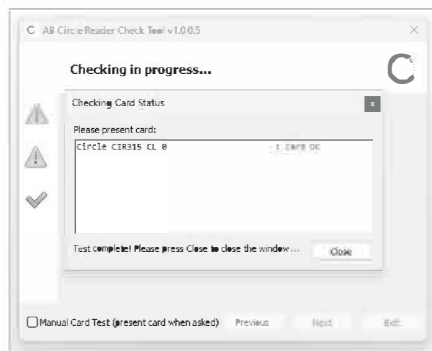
C All Circle Reader Check Tool v1.0.0.5

Checking in progress...

Checking Card Status

Please present card:

Circle CIR315 CL 0 : 1 Card OK

Test complete! Please press Close to close the window...

Close

Manual Card Test (present card when asked)

Previous

Next

Exit